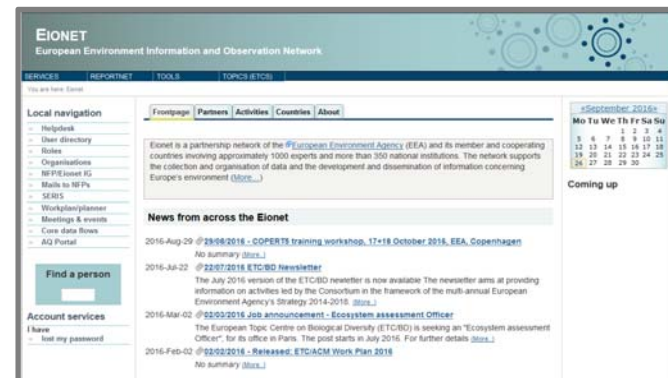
EIONET
European Environment Information and Observation Network

SERVICES REPORTNET TOOLS TOPICS (ETCS)

You are here: Eionet

Local navigation
Helpdesk
User directory
Roles
Organisations
NFP/Eionet IG
Mails to NFPs
SERIS
Workplan/planner
Meetings & events
Core data flows
AQ Portal

Find a person

Account services
I have
lost my password

Frontpage Partners Activities Countries About

Eionet is a partnership network of the European Environment Agency (EEA) and its member and cooperating countries involving approximately 1000 experts and more than 350 national institutions. The network supports the collection and organisation of data and the development and dissemination of information concerning Europe's environment (More...)

News from across the Eionet

2016-Aug-29 29/08/2016 - COPERT5 training workshop, 17+18 October 2016, EEA, Copenhagen
No summary (More...)

2016-Jul-22 22/07/2016 ETC/BD Newsletter
The July 2016 version of the ETC/BD newsletter is now available The newsletter aims at providing information on activities led by the Consortium in the framework of the multi-annual European Environment Agency's Strategy 2014-2018. (More...)

2016-Mar-02 02/03/2016 Job announcement - Ecosystem assessment Officer
The European Topic Centre on Biological Diversity (ETC/BD) is seeking an "Ecosystem assessment Officer", for its office in Paris. The post starts in July 2016. For further details (More...)

2016-Feb-02 02/02/2016 - Released: ETC/ACM Work Plan 2016
No summary (More...)

«September 2016»
| Mo | Tu | We | Th | Fr | Sa | Su |
|---|---|---|---|---|---|---|
| | | | 1 | 2 | 3 | 4 |
| 5 | 6 | 7 | 8 | 9 | 10 | 11 |
| 12 | 13 | 14 | 15 | 16 | 17 | 18 |
| 19 | 20 | 21 | 22 | 23 | 24 | 25 |
| 26 | 27 | 28 | 29 | 30 | | |

Coming up